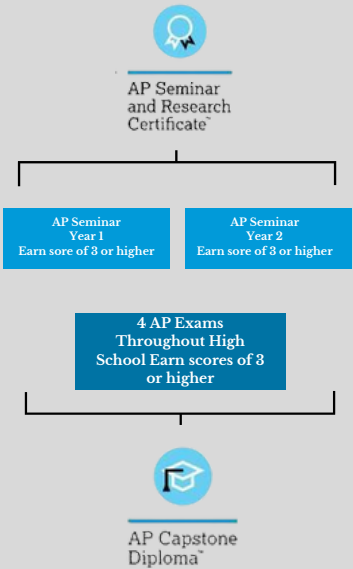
AP Seminar and Research Certificate™

AP Seminar
Year 1
Earn sore of 3 or higher

AP Seminar
Year 2
Earn sore of 3 or higher

4 AP Exams Throughout High School Earn scores of 3 or higher

AP Capstone Diploma™